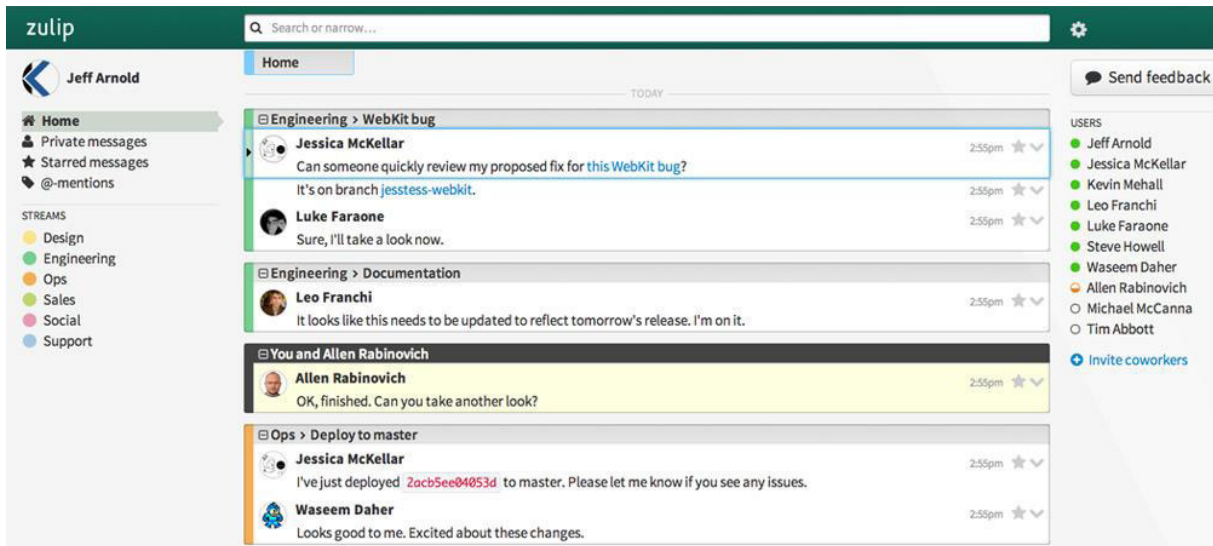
zulip

Search or narrow...

Jeff Arnold

Home
Private messages
Starred messages
@-mentions

STREAMS
Design
Engineering
Ops
Sales
Social
Support

Home

TODAY

⊟Engineering > WebKit bug

Jessica McKellar
Can someone quickly review my proposed fix for this WebKit bug?
2:55pm
It's on branch jesstess-webkit.
2:55pm

Luke Faraone
Sure, I'll take a look now.
2:55pm

⊟Engineering > Documentation

Leo Franchi
It looks like this needs to be updated to reflect tomorrow's release. I'm on it.
2:55pm

⊟You and Allen Rabinovich

Allen Rabinovich
OK, finished. Can you take another look?
2:55pm

⊟Ops > Deploy to master

Jessica McKellar
I've just deployed 2acb5ee04053d to master. Please let me know if you see any issues.
2:55pm

Waseem Daher
Looks good to me. Excited about these changes.
2:55pm

Send feedback

USERS
Jeff Arnold
Jessica McKellar
Kevin Mehall
Leo Franchi
Luke Faraone
Steve Howell
Waseem Daher
Allen Rabinovich
Michael McCanna
Tim Abbott

Invite coworkers